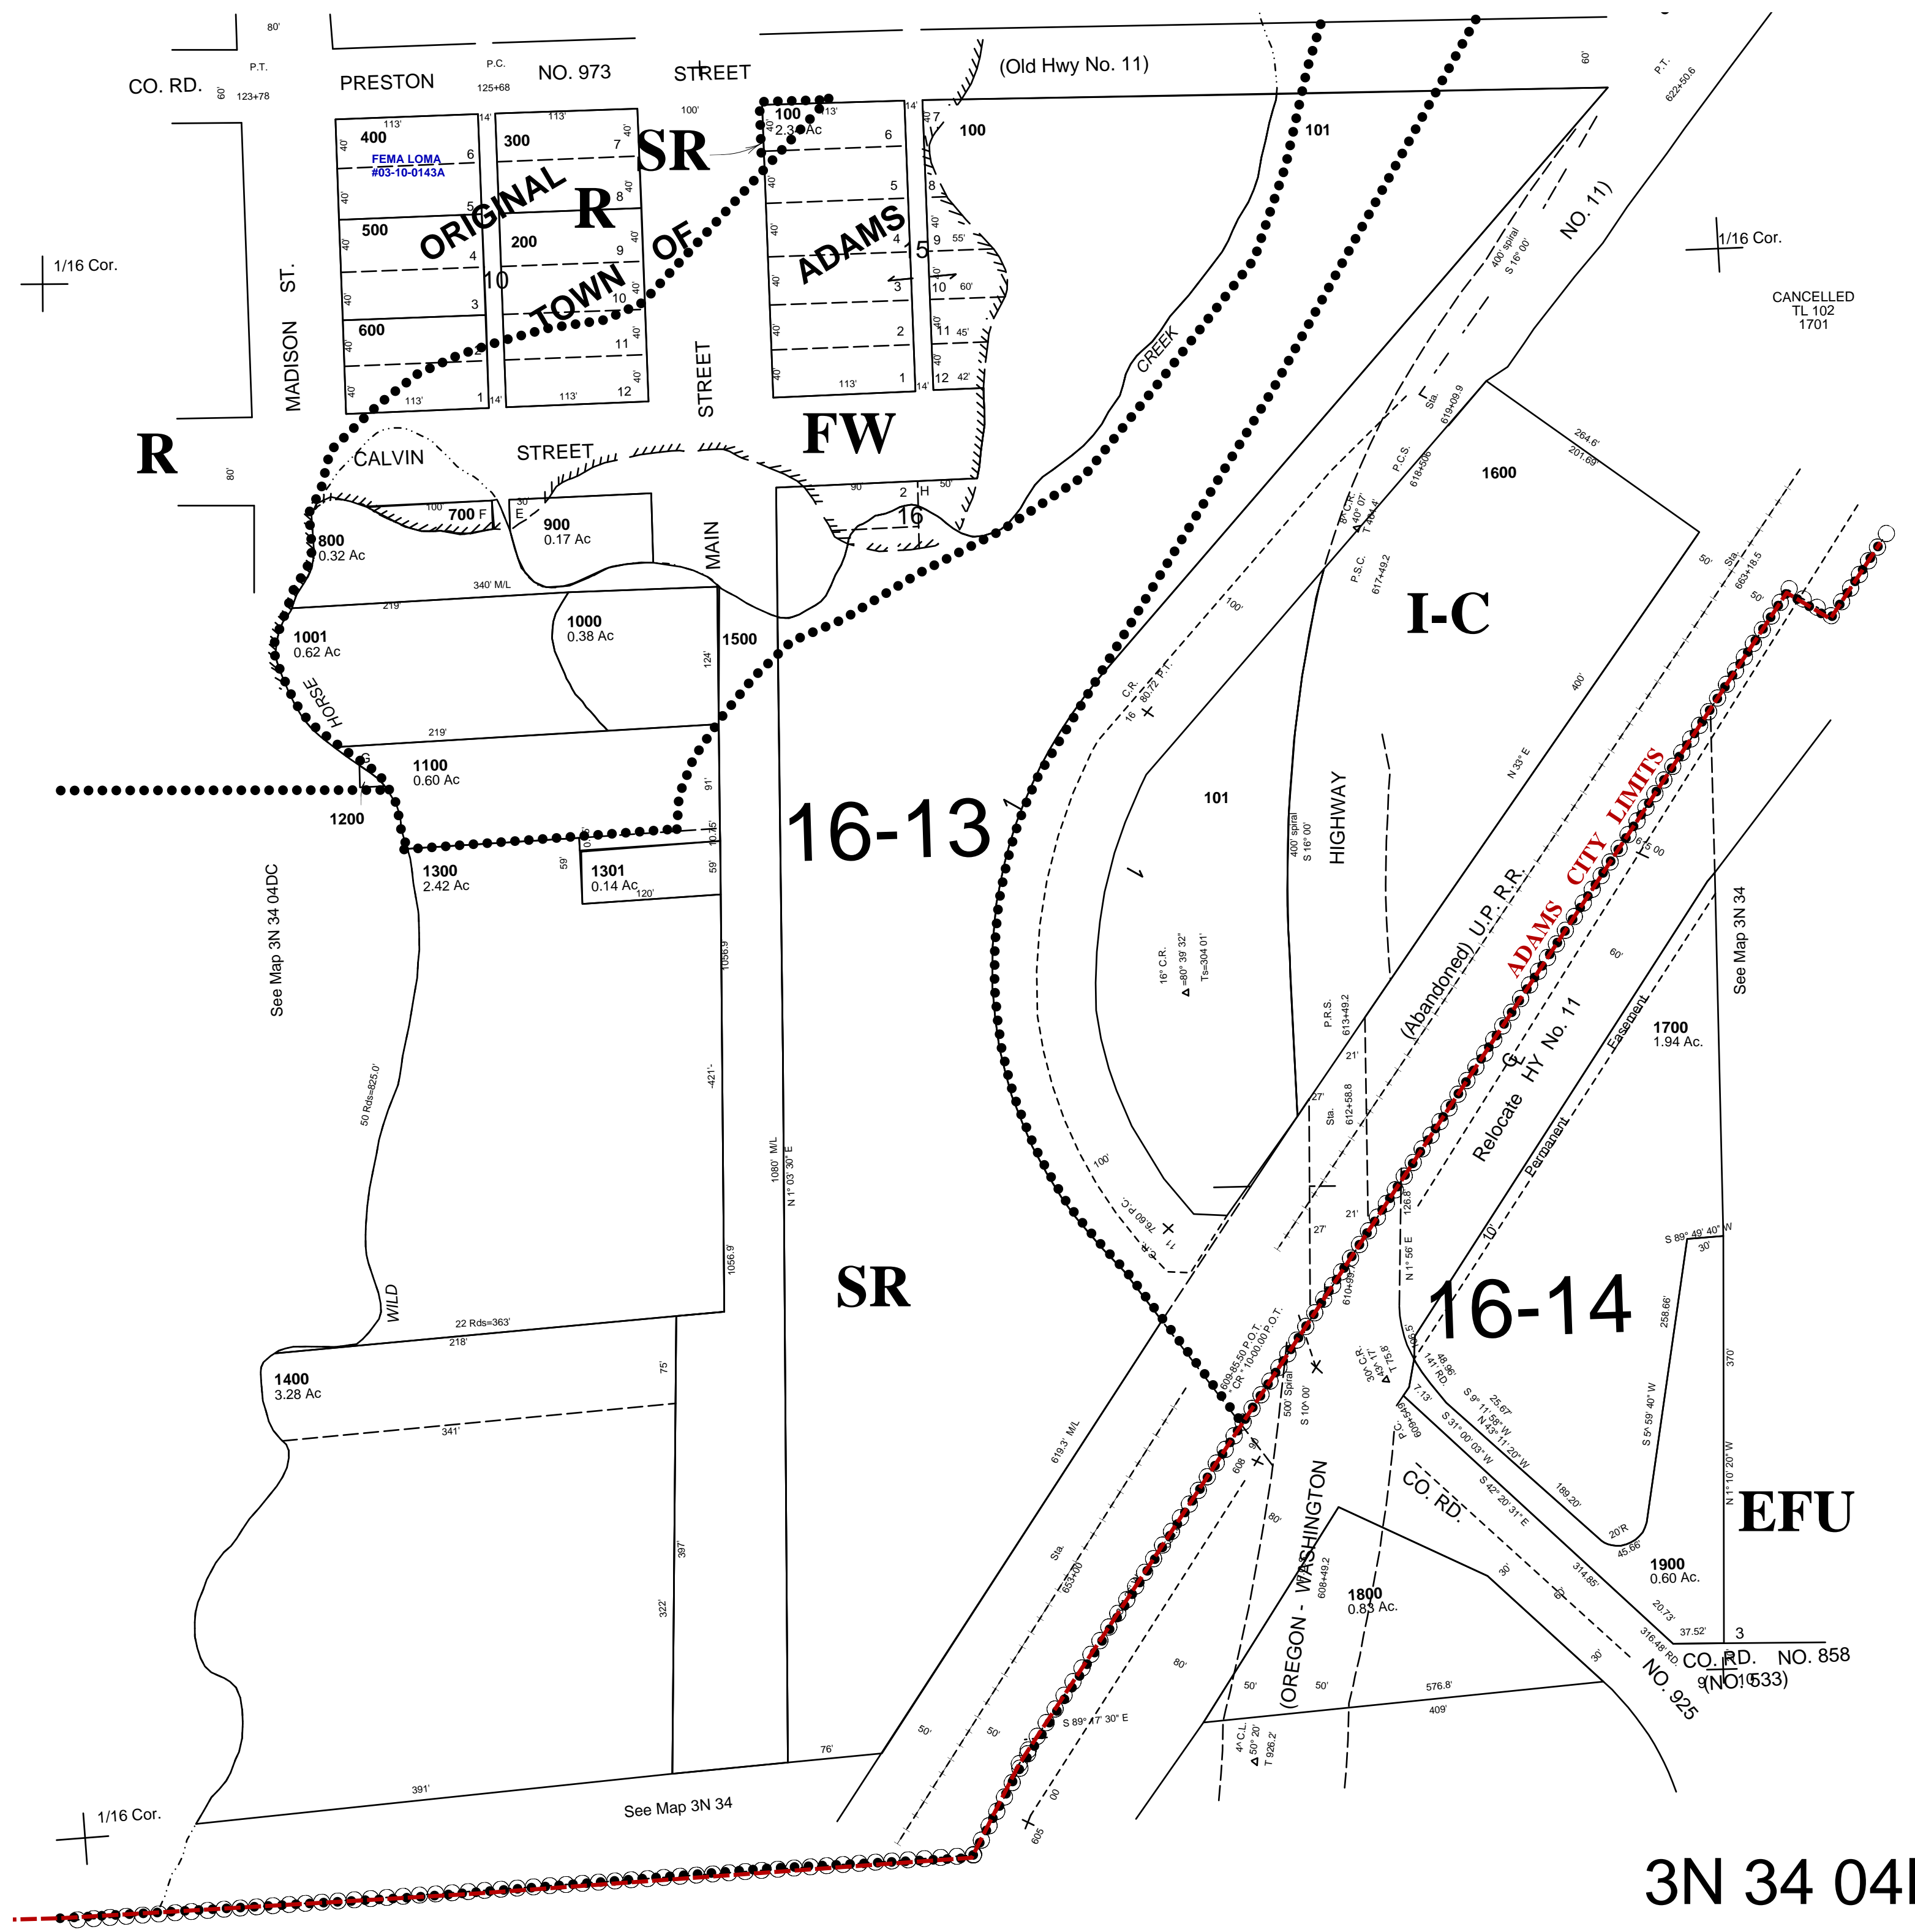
80'
P.T.
CO. RD.
60'
123+78
PRESTON
P.C.
125+68
NO. 973
STREET
(Old Hwy No. 11)
60'
P.T.
622+50.6

400
FEMA LOMA
#03-10-0143A
113'
14'
300
113'
7
SR
100
2.30 Ac
13'
14'
100
101
6
5
8
ORIGINAL
R
200
TOWN
OF
ADAMS
4
5
9
10
3
NO. 11)
400' spiral
S 16° 00'
1/16 Cor.
1/16 Cor.
500
MADISON
ST.
600
10
11
12
2
1
CANCELLED
TL 102
1701
CREEK
STREET
Sta.
619+09.9
P.C.S.
618+50.6
264.6'
201.69'
1600
R
CALVIN
STREET
FW
80'
90
2
H
50'
16
700
F
E
900
0.17 Ac
800
0.32 Ac
MAIN
340' M/L
1001
0.62 Ac
219'
1000
0.38 Ac
1500
124'
I-C
P.S.C.
617+49.2
100'
C.R.
16
80.72 P.T.
HORSE
219'
1100
0.60 Ac
G
1200
91'
1300
2.42 Ac
1301
0.14 Ac
120'
59'
16-13
101
N 33° E
400'
Sta.
663+18.5
50'
ADAMS CITY LIMITS
HIGHWAY
400' spiral
S 16° 00'
See Map 3N 34 04DC
16° C.R.
Δ =80° 39' 32"
Ts=304 01'
(Abandoned) U.P.R.R.
P.R.S.
613+49.2
1056.9'
421'
1080' M/L
N 1° 03' 30" E
50 Rds=825.0'
Relocate HY No. 11
Permanent Easement
1700
1.94 Ac.
See Map 3N 34
Sta.
612+58.8
100'
WILD
22 Rds=363'
218'
1056.9'
SR
16-14
S 89° 49' 40" W
258.66'
370'
1400
3.28 Ac
341'
75'
619.3' M/L
500' Spiral
S 10° 00'
S 31° 00' 03" W
S 9° 11' 58" W
N 43° 11' 20" W
S 42° 20' 31" E
S 5° 59' 40" W
N 1° 10' 20" W
EFU
CO. RD.
189.20'
1900
0.60 Ac.
397'
322'
Sta.
653+00
(OREGON - WASHINGTON
608+49.2
1800
0.83 Ac.
316.48' RD
37.52'
3
CO. RD.
NO. 858
(NO. 533)
NO. 925
576.8'
409'
S 89° 47' 30" E
76'
391'
1/16 Cor.
See Map 3N 34
3N 34 04I